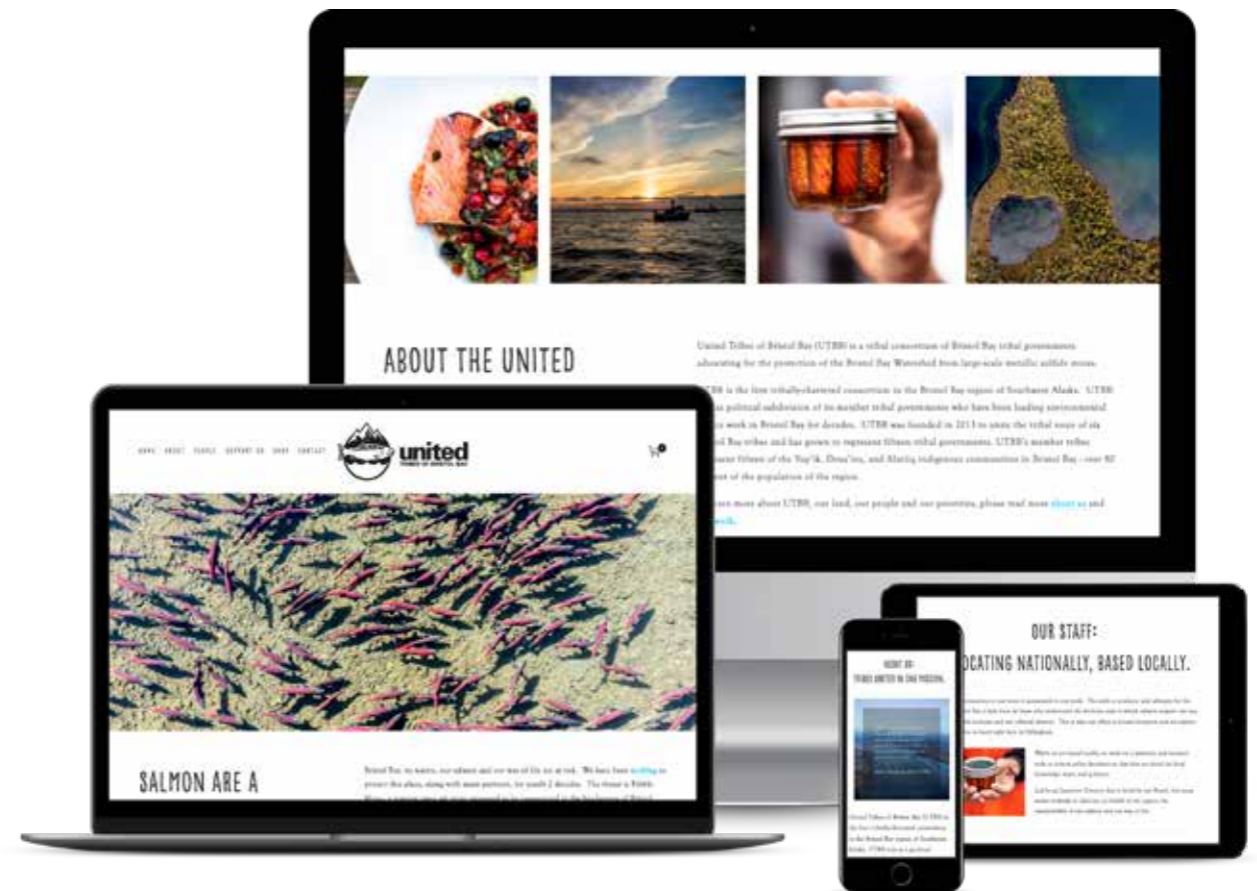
ABOUT THE UNITED

United Tribes of Bristol Bay (UTBB) is a tribal consortium of Bristol Bay tribal governments advocating for the protection of the Bristol Bay Watershed from large-scale metallic sulfide mines.

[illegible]TBB is the first tribally-chartered consortium in the Bristol Bay region of Southwest Alaska. UTBB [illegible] political subdivision of its member tribal governments who have been leading environmental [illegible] work in Bristol Bay for decades. UTBB was founded in 2013 to unite the tribal voice of six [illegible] Bay tribes and has grown to represent fifteen tribal governments. UTBB's member tribes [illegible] tribes of the Yup'ik, Dena'ina, and Alutiiq indigenous communities in Bristol Bay – over 80 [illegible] of the population of the region.

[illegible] more about UTBB, our land, our people and our priorities, please read more about us and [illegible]

HOME ABOUT PEOPLE SUPPORT US SHOP CONTACT

united
TRIBES OF BRISTOL BAY

SALMON ARE A

Bristol Bay, its waters, our salmon and our way of life are at risk. We have been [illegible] to protect this place, along with many partners, for nearly 2 decades. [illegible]

OUR STAFF:
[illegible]OCATING NATIONALLY, BASED LOCALLY.

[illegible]
TRIBES UNITED IN ONE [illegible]

United Tribes of Bristol Bay (UTBB) is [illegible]